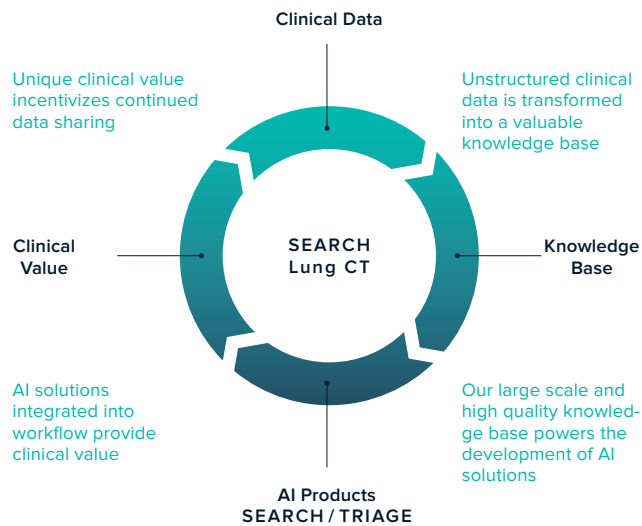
Clinical Data

Unique clinical value incentivizes continued data sharing

Unstructured clinical data is transformed into a valuable knowledge base

Clinical Value

SEARCH Lung CT

Knowledge Base

AI solutions integrated into workflow provide clinical value

Our large scale and high quality knowledge base powers the development of AI solutions

AI Products
SEARCH / TRIAGE